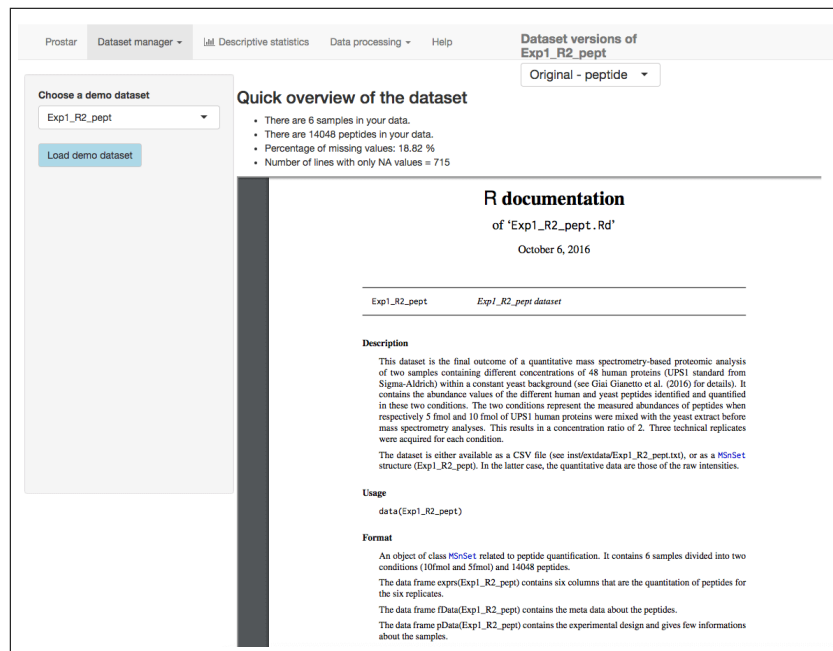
Prostar Dataset manager Descriptive statistics Data processing Help

Dataset versions of Exp1_R2_pept

Original - peptide

Choose a demo dataset

Exp1_R2_pept

Load demo dataset

Quick overview of the dataset

- There are 6 samples in your data.
- There are 14048 peptides in your data.
- Percentage of missing values: 18.82 %
- Number of lines with only NA values = 715

R documentation

of 'Exp1_R2_pept.Rd'

October 6, 2016

Exp1_R2_pept Exp1_R2_pept dataset

Description

This dataset is the final outcome of a quantitative mass spectrometry-based proteomic analysis of two samples containing different concentrations of 48 human proteins (UPS1 standard from Sigma-Aldrich) within a constant yeast background (see Giai Gianetto et al. (2016) for details). It contains the abundance values of the different human and yeast peptides identified and quantified in these two conditions. The two conditions represent the measured abundances of peptides when respectively 5 fmol and 10 fmol of UPS1 human proteins were mixed with the yeast extract before mass spectrometry analyses. This results in a concentration ratio of 2. Three technical replicates were acquired for each condition.

The dataset is either available as a CSV file (see inst/extdata/Exp1_R2_pept.txt), or as a MSnSet structure (Exp1_R2_pept). In the latter case, the quantitative data are those of the raw intensities.

Usage

data(Exp1_R2_pept)

Format

An object of class MSnSet related to peptide quantification. It contains 6 samples divided into two conditions (10fmol and 5fmol) and 14048 peptides.

The data frame exprs(Exp1_R2_pept) contains six columns that are the quantitation of peptides for the six replicates.

The data frame fData(Exp1_R2_pept) contains the meta data about the peptides.

The data frame pData(Exp1_R2_pept) contains the experimental design and gives few informations about the samples.